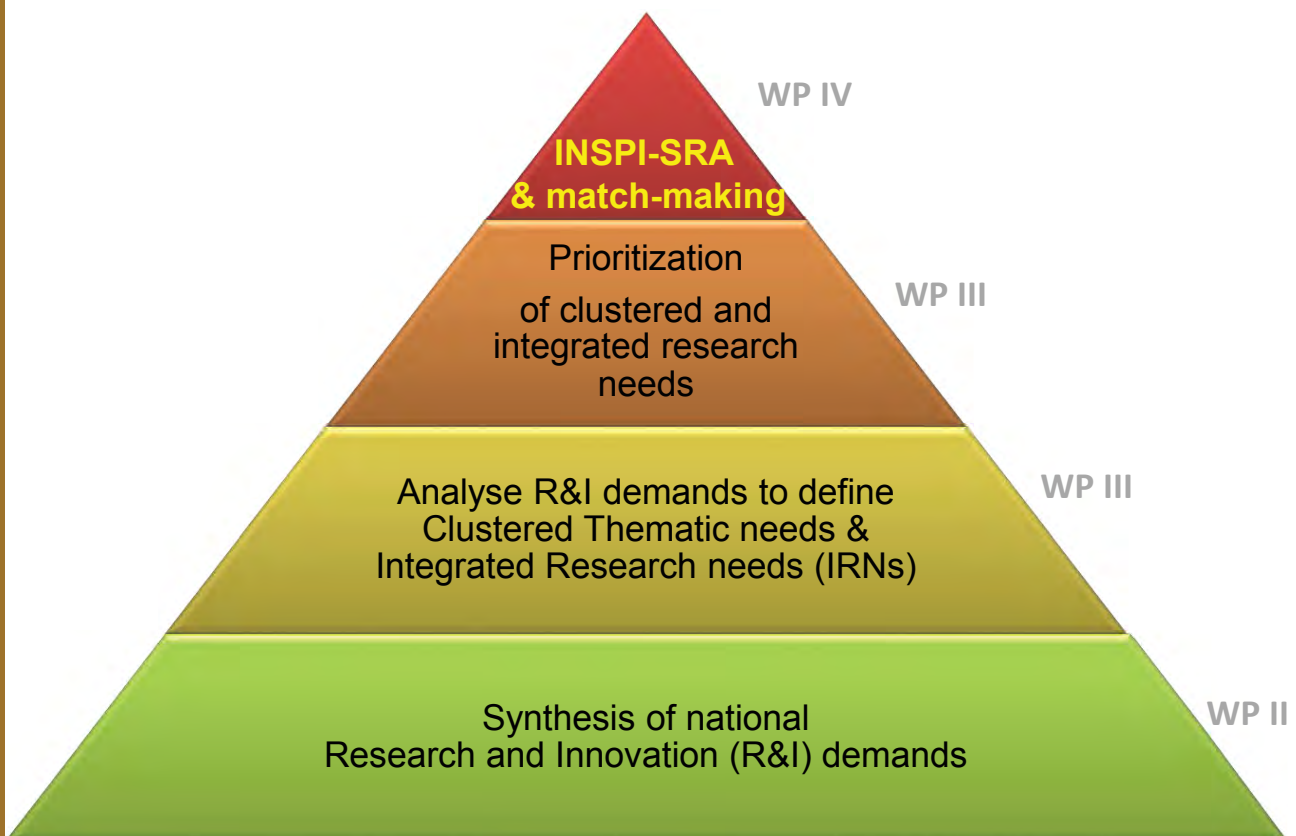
INSPI-SRA
& match-making

WP IV

Prioritization

of clustered and integrated research needs

WP III

Analyse R&I demands to define Clustered Thematic needs & Integrated Research needs (IRNs)

WP III

Synthesis of national Research and Innovation (R&I) demands

WP II